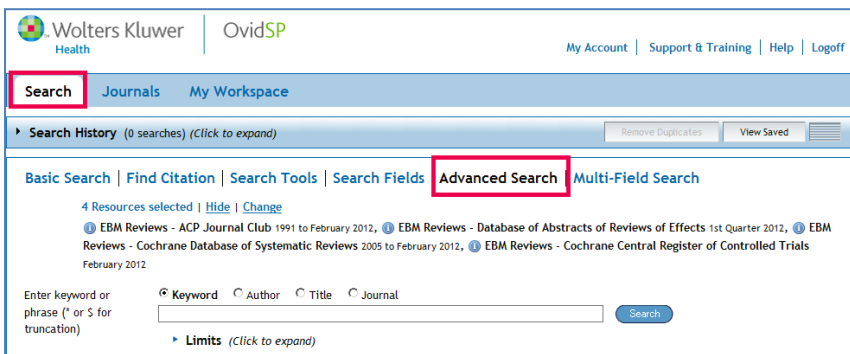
Wolters Kluwer Health | OvidSP

My Account | Support & Training | Help | Logoff

Search Journals My Workspace

Search History (0 searches) (Click to expand)

Remove Duplicates View Saved

Basic Search | Find Citation | Search Tools | Search Fields | Advanced Search | Multi-Field Search

4 Resources selected | Hide | Change

EBM Reviews - ACP Journal Club 1991 to February 2012, EBM Reviews - Database of Abstracts of Reviews of Effects 1st Quarter 2012, EBM Reviews - Cochrane Database of Systematic Reviews 2005 to February 2012, EBM Reviews - Cochrane Central Register of Controlled Trials February 2012

Enter keyword or phrase (* or $ for truncation)

Keyword Author Title Journal

Search

Limits (Click to expand)